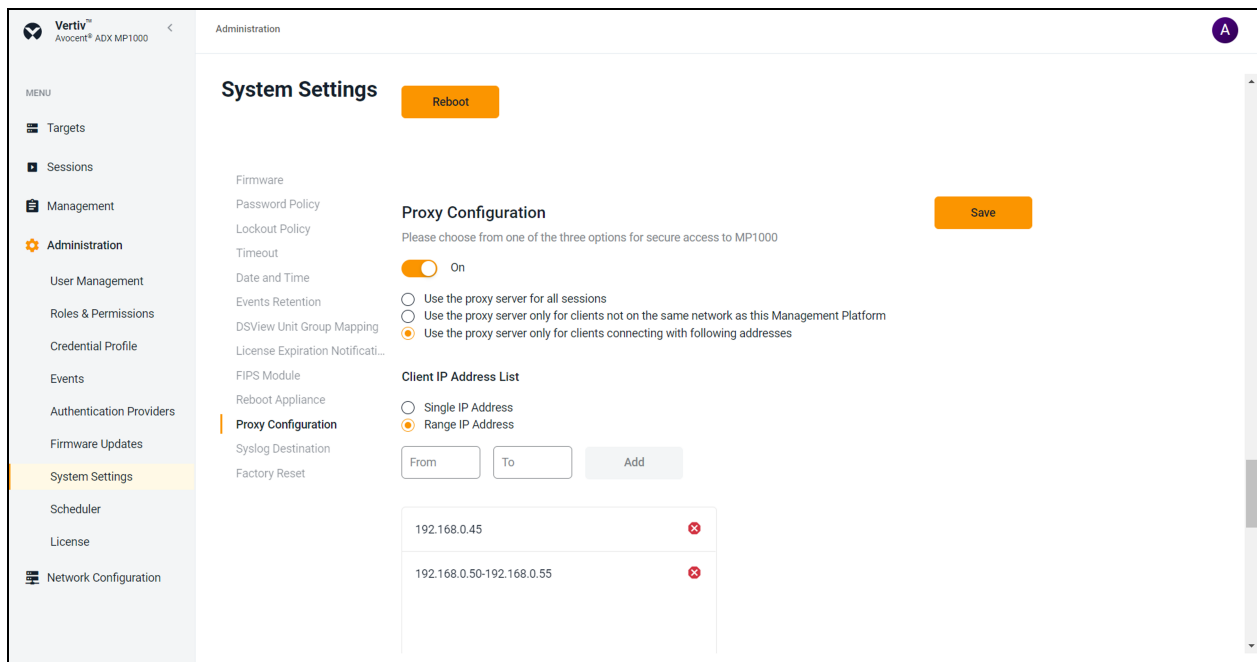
Vertiv™
Avocent® ADX MP1000

Administration

A

MENU

Targets

Sessions

Management

Administration

User Management

Roles & Permissions

Credential Profile

Events

Authentication Providers

Firmware Updates

System Settings

Scheduler

License

Network Configuration

System Settings

Reboot

Firmware

Password Policy

Lockout Policy

Timeout

Date and Time

Events Retention

DSView Unit Group Mapping

License Expiration Notificati...

FIPS Module

Reboot Appliance

Proxy Configuration

Syslog Destination

Factory Reset

Proxy Configuration

Save

Please choose from one of the three options for secure access to MP1000

On

Use the proxy server for all sessions

Use the proxy server only for clients not on the same network as this Management Platform

Use the proxy server only for clients connecting with following addresses

Client IP Address List

Single IP Address

Range IP Address

From

To

Add

192.168.0.45

192.168.0.50-192.168.0.55